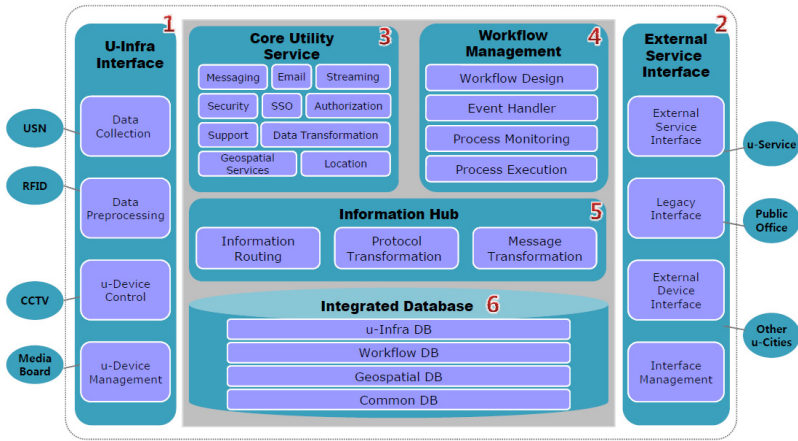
U-Infra Interface 1

Data Collection

Data Preprocessing

u-Device Control

u-Device Management

USN

RFID

CCTV

Media Board

Core Utility Service 3

Messaging | Email | Streaming

Security | SSO | Authorization

Support | Data Transformation

Geospatial Services | Location

Workflow Management 4

Workflow Design

Event Handler

Process Monitoring

Process Execution

Information Hub 5

Information Routing

Protocol Transformation

Message Transformation

Integrated Database 6

u-Infra DB

Workflow DB

Geospatial DB

Common DB

External Service Interface 2

External Service Interface

Legacy Interface

External Device Interface

Interface Management

u-Service

Public Office

Other u-Cities